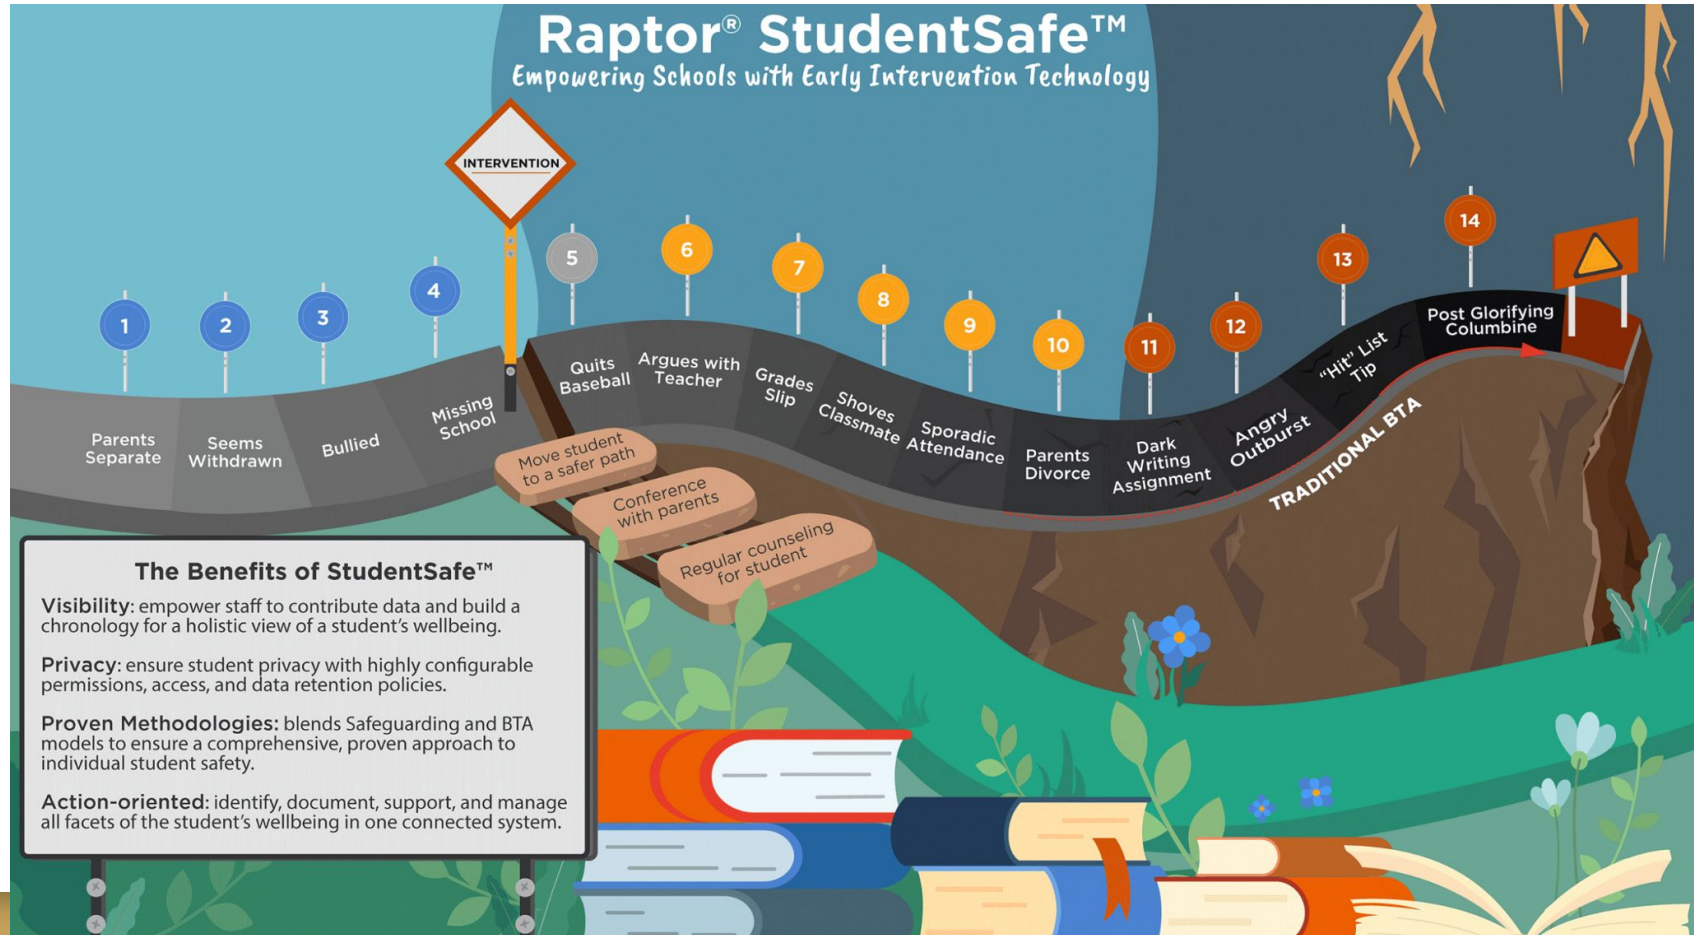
Raptor® StudentSafe™

Empowering Schools with Early Intervention Technology

INTERVENTION

1 Parents Separate

2 Seems Withdrawn

3 Bullied

4 Missing School

5 Quits Baseball

6 Argues with Teacher

7 Grades Slip

8 Shoves Classmate

9 Sporadic Attendance

10 Parents Divorce

11 Dark Writing Assignment

12 Angry Outburst

13 "Hit" List Tip

14 Post Glorifying Columbine

Move student to a safer path

Conference with parents

Regular counseling for student

TRADITIONAL BTA

The Benefits of StudentSafe™

Visibility: empower staff to contribute data and build a chronology for a holistic view of a student's wellbeing.

Privacy: ensure student privacy with highly configurable permissions, access, and data retention policies.

Proven Methodologies: blends Safeguarding and BTA models to ensure a comprehensive, proven approach to individual student safety.

Action-oriented: identify, document, support, and manage all facets of the student's wellbeing in one connected system.